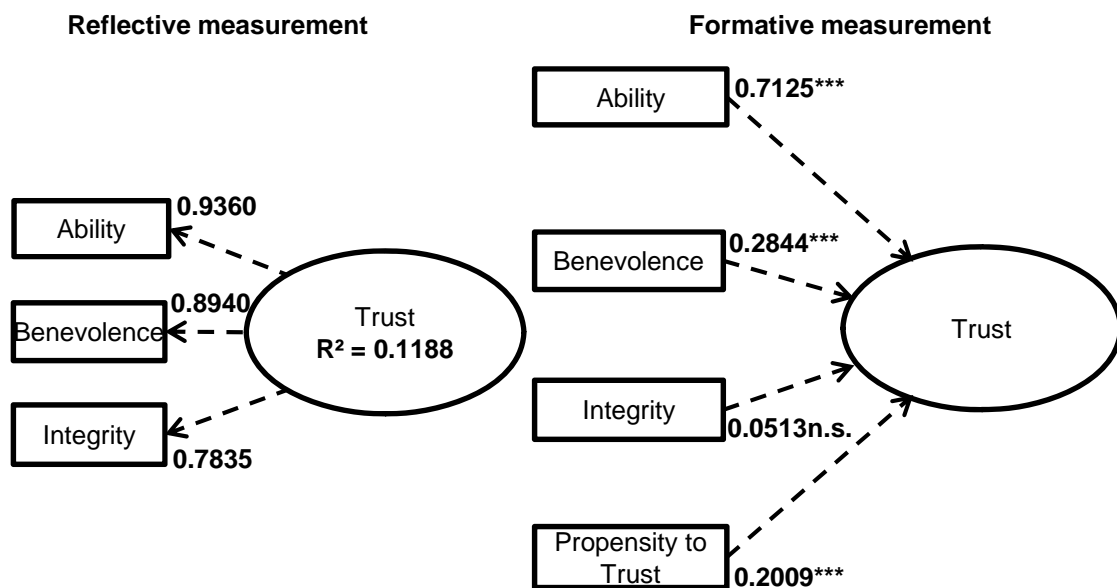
Reflective measurement

Ability
0.9360
0.8940
Benevolence
Trust
$R^2 = 0.1188$
Integrity
0.7835

Formative measurement

Ability
0.7125***
Benevolence
0.2844***
Trust
Integrity
0.0513n.s.
Propensity to Trust
0.2009***